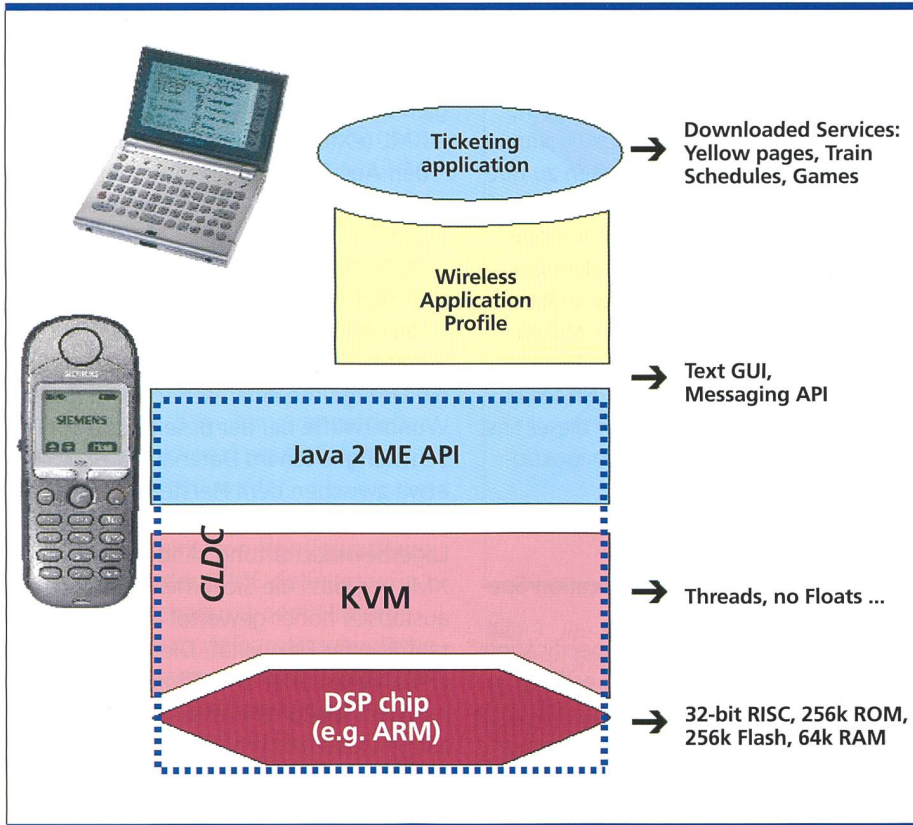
Ticketing application

Downloaded Services: Yellow pages, Train Schedules, Games

Wireless Application Profile

SIEMENS

Text GUI, Messaging API

Java 2 ME API

CLDC

KVM

Threads, no Floats ...

DSP chip (e.g. ARM)

32-bit RISC, 256k ROM, 256k Flash, 64k RAM